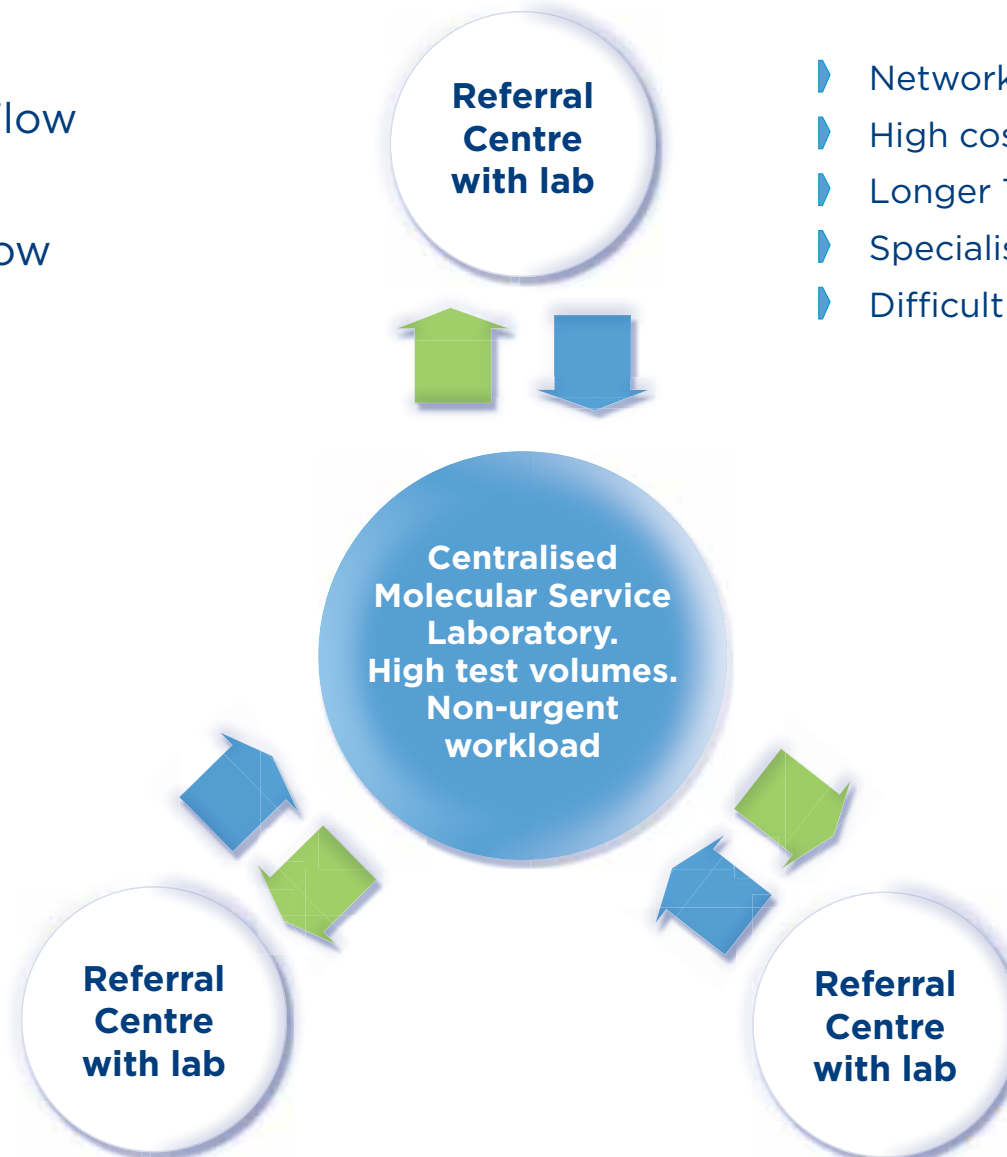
low

ow

Referral Centre with lab

Network
High cos
Longer T
Specialis
Difficult

Centralised Molecular Service Laboratory. High test volumes. Non-urgent workload

Referral Centre with lab

Referral Centre with lab